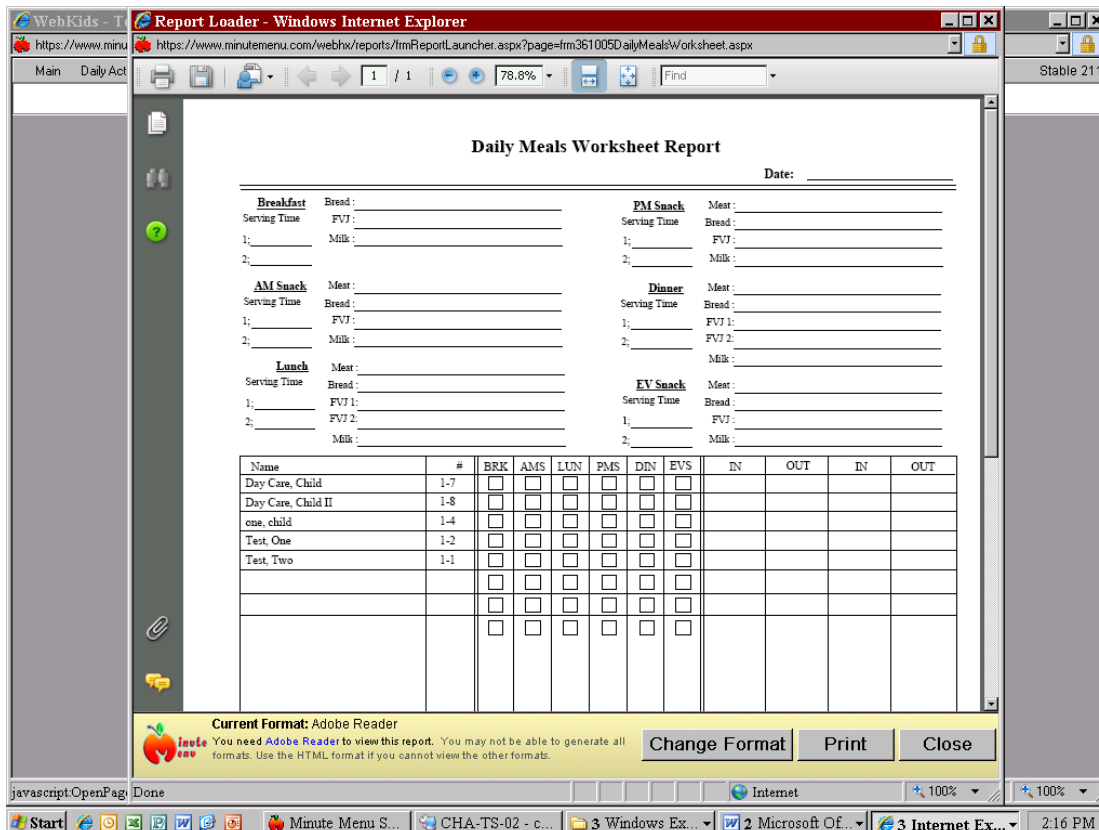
WebKids - T
Report Loader - Windows Internet Explorer
https://www.minu
https://www.minutemenu.com/webhx/reports/frmReportLauncher.aspx?page=frm361005DailyMealsWorksheet.aspx
Main Daily Act
1 / 1
78.8%
Find
Stable 21

Daily Meals Worksheet Report

Date:

Breakfast
Serving Time
1;
2;
Bread :
FVJ :
Milk :

PM Snack
Serving Time
1;
2;
Meat :
Bread :
FVJ :
Milk :

AM Snack
Serving Time
1;
2;
Meat :
Bread :
FVJ :
Milk :

Dinner
Serving Time
1;
2;
Meat :
Bread :
FVJ 1:
FVJ 2:
Milk :

Lunch
Serving Time
1;
2;
Meat :
Bread :
FVJ 1:
FVJ 2:
Milk :

EV Snack
Serving Time
1;
2;
Meat :
Bread :
FVJ :
Milk :

| Name | # | BRK | AMS | LUN | PMS | DIN | EVS | IN | OUT | IN | OUT |
|---|---|---|---|---|---|---|---|---|---|---|---|
| Day Care, Child | 1-7 | | | | | | | | | | |
| Day Care, Child II | 1-8 | | | | | | | | | | |
| one, child | 1-4 | | | | | | | | | | |
| Test, One | 1-2 | | | | | | | | | | |
| Test, Two | 1-1 | | | | | | | | | | |
| | | | | | | | | | | | |
| | | | | | | | | | | | |
| | | | | | | | | | | | |

Current Format: Adobe Reader
You need Adobe Reader to view this report. You may not be able to generate all formats. Use the HTML format if you cannot view the other formats.
Change Format
Print
Close

javascript:OpenPag Done
Internet
100%
100%
Start
Minute Menu S...
CHA-TS-02 - c...
3 Windows Ex...
2 Microsoft Of...
3 Internet Ex...
2:16 PM